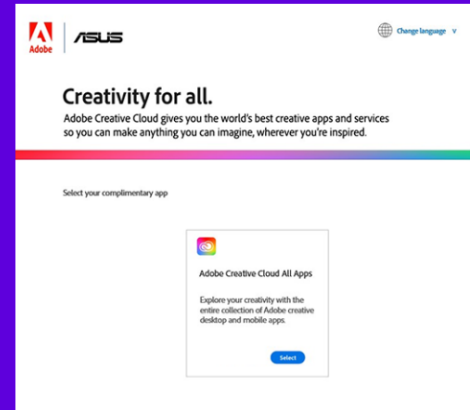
Adobe | ASUS

Change language ∨

Creativity for all.

Adobe Creative Cloud gives you the world's best creative apps and services so you can make anything you can imagine, wherever you're inspired.

Select your complimentary app

Adobe Creative Cloud All Apps

Explore your creativity with the entire collection of Adobe creative desktop and mobile apps.

Select